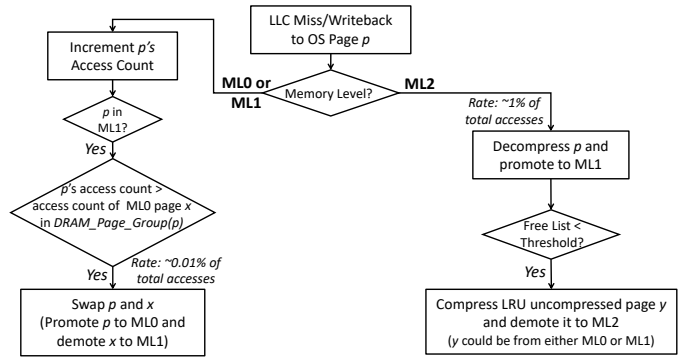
LLC Miss/Writeback to OS Page $p$

Memory Level?

ML0 or ML1

ML2

Increment $p$'s Access Count

$p$ in ML1?

Yes

$p$'s access count > access count of ML0 page $x$ in DRAM_Page_Group($p$)

Yes

Rate: ~0.01% of total accesses

Swap $p$ and $x$ (Promote $p$ to ML0 and demote $x$ to ML1)

Rate: ~1% of total accesses

Decompress $p$ and promote to ML1

Free List < Threshold?

Yes

Compress LRU uncompressed page $y$ and demote it to ML2 ($y$ could be from either ML0 or ML1)